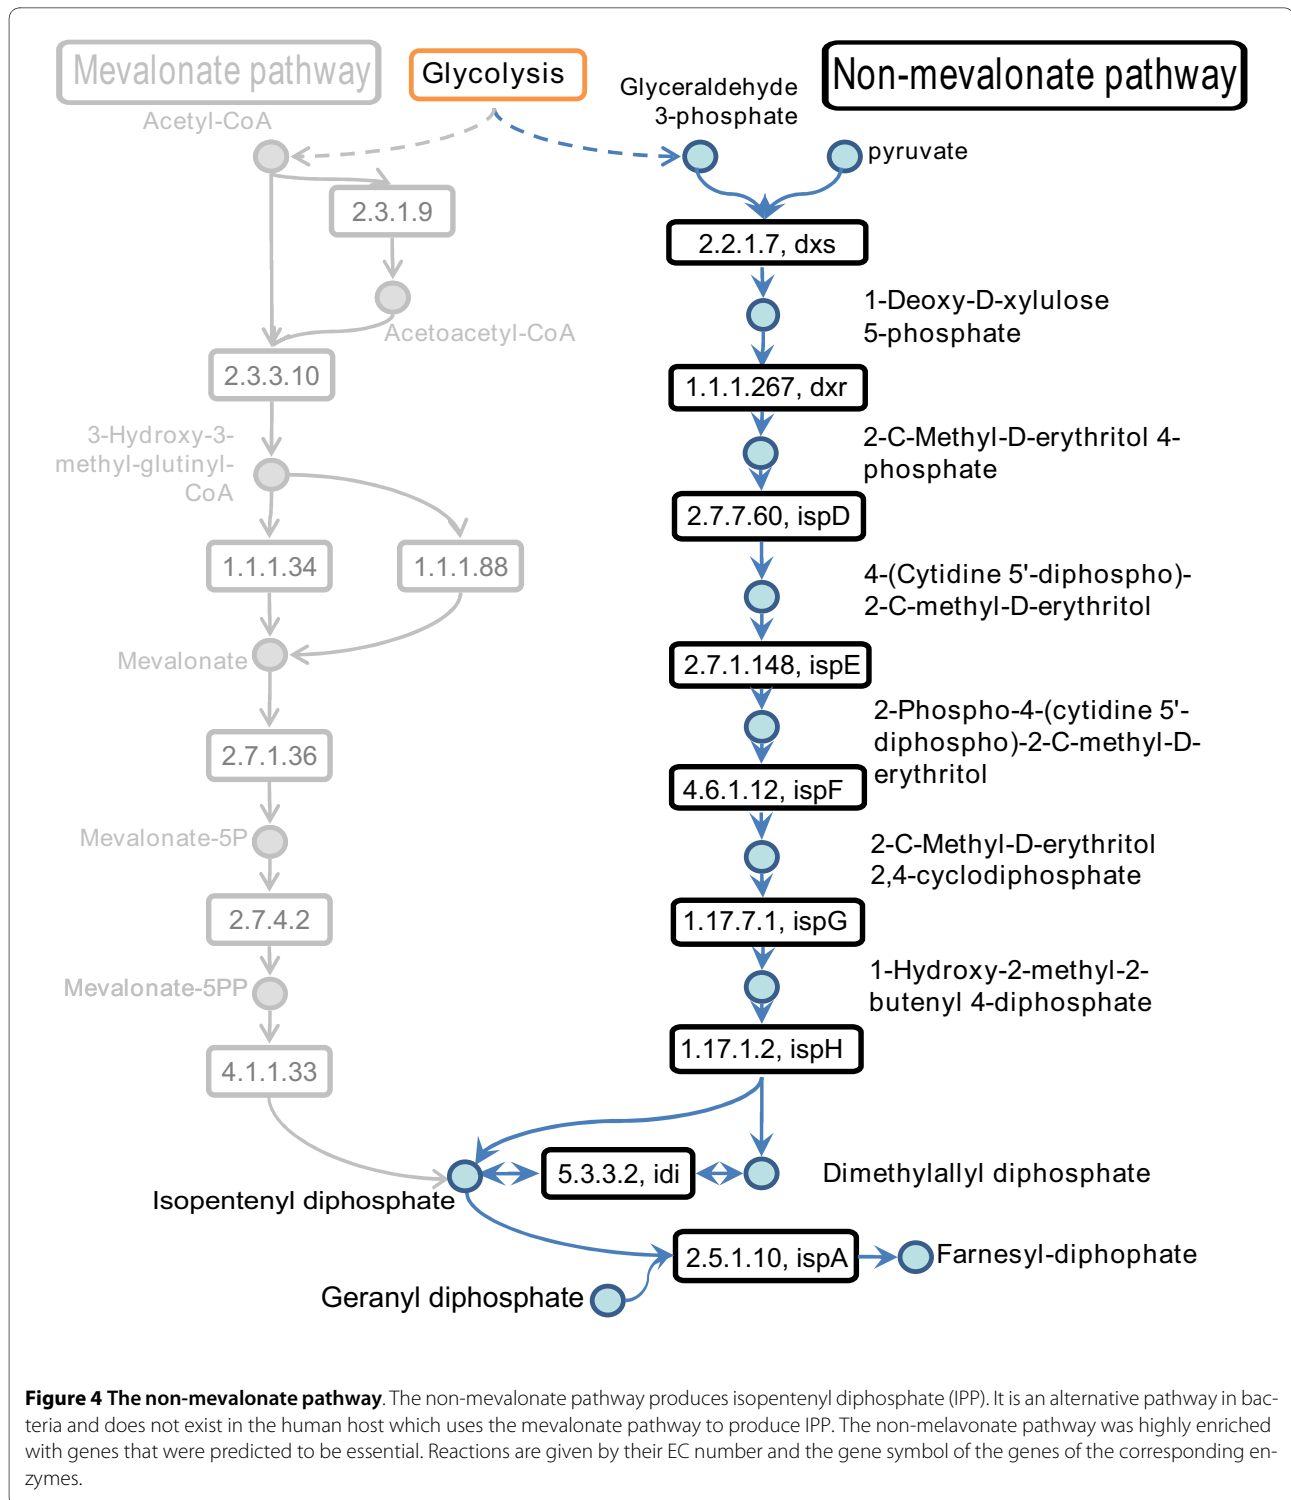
Mevalonate pathway

Glycolysis

Non-mevalonate pathway

Acetyl-CoA

Glyceraldehyde 3-phosphate

pyruvate

2.3.1.9

2.2.1.7, dxs

1-Deoxy-D-xylulose 5-phosphate

Acetoacetyl-CoA

2.3.3.10

1.1.1.267, dxr

3-Hydroxy-3-methyl-glutinyl-CoA

2-C-Methyl-D-erythritol 4-phosphate

2.7.7.60, ispD

1.1.1.34

1.1.1.88

4-(Cytidine 5'-diphospho)-2-C-methyl-D-erythritol

Mevalonate

2.7.1.148, ispE

2.7.1.36

2-Phospho-4-(cytidine 5'-diphospho)-2-C-methyl-D-erythritol

4.6.1.12, ispF

Mevalonate-5P

2-C-Methyl-D-erythritol 2,4-cyclodiphosphate

2.7.4.2

1.17.7.1, ispG

Mevalonate-5PP

1-Hydroxy-2-methyl-2-butenyl 4-diphosphate

4.1.1.33

1.17.1.2, ispH

5.3.3.2, idi

Dimethylallyl diphosphate

Isopentenyl diphosphate

2.5.1.10, ispA

Farnesyl-diphophate

Geranyl diphosphate

**Figure 4 The non-mevalonate pathway**. The non-mevalonate pathway produces isopentenyl diphosphate (IPP). It is an alternative pathway in bacteria and does not exist in the human host which uses the mevalonate pathway to produce IPP. The non-melavonate pathway was highly enriched with genes that were predicted to be essential. Reactions are given by their EC number and the gene symbol of the genes of the corresponding enzymes.